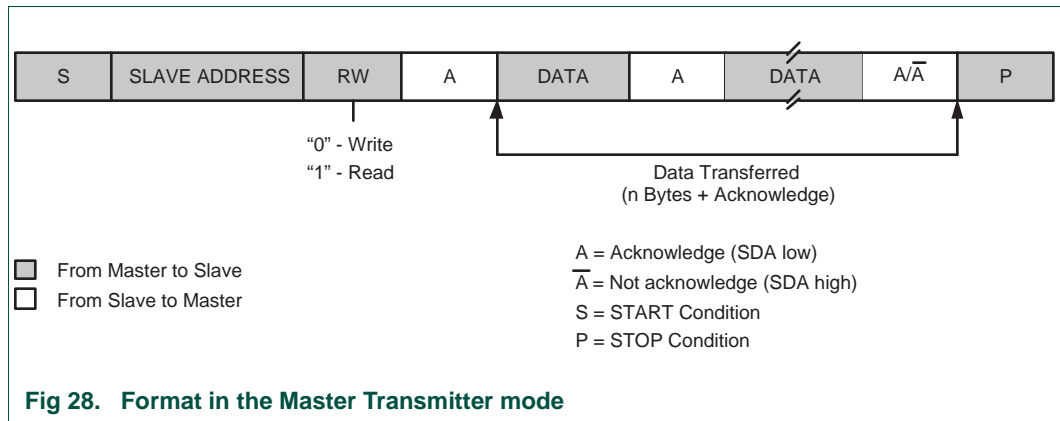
| S | SLAVE ADDRESS | RW | A | DATA | A | DATA | A/$\overline{A}$ | P |
|---|---|---|---|---|---|---|---|---|

"0" - Write
"1" - Read

Data Transferred
(n Bytes + Acknowledge)

From Master to Slave
From Slave to Master

A = Acknowledge (SDA low)
$\overline{A}$ = Not acknowledge (SDA high)
S = START Condition
P = STOP Condition

Fig 28. Format in the Master Transmitter mode